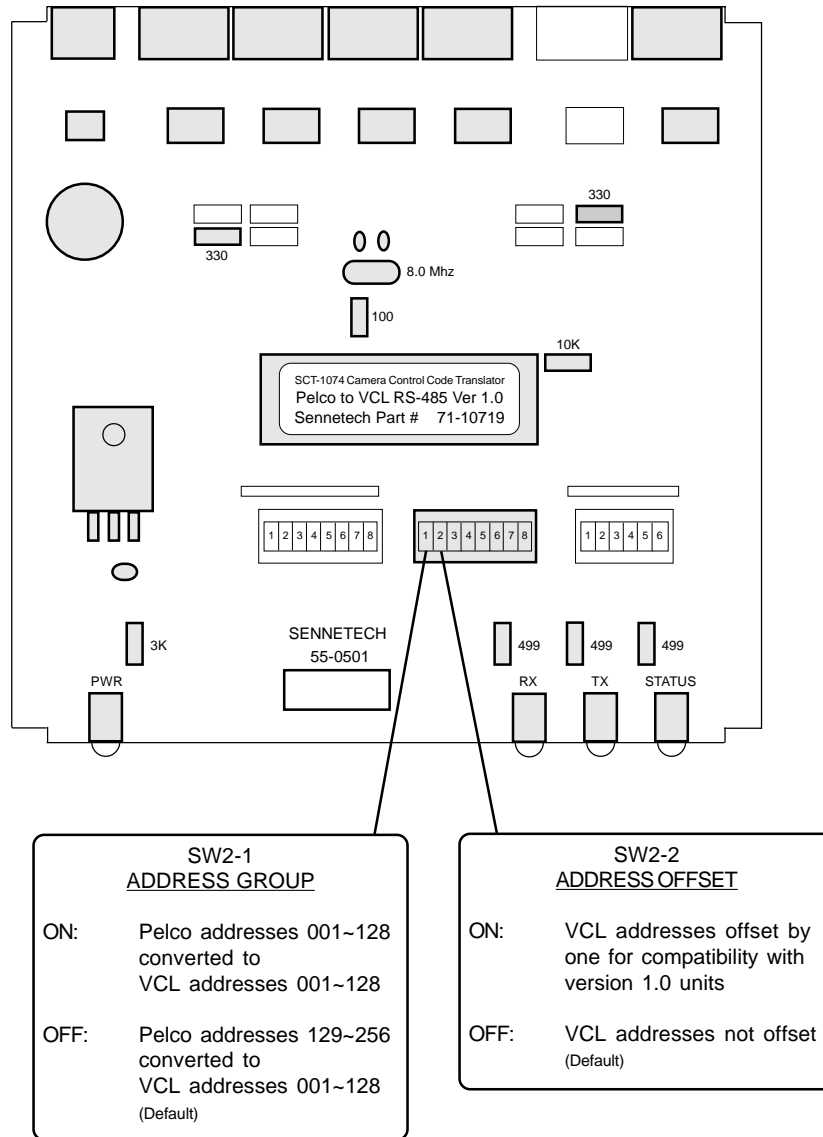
330

330

8.0 Mhz

100

10K

SCT-1074 Camera Control Code Translator
Pelco to VCL RS-485 Ver 1.0
Sennetech Part # 71-10719

1 2 3 4 5 6 7 8

1 2 3 4 5 6 7 8

1 2 3 4 5 6

3K

SENNETECH
55-0501

499

499

499

PWR

RX

TX

STATUS

SW2-1
ADDRESS GROUP

ON: Pelco addresses 001~128 converted to VCL addresses 001~128

OFF: Pelco addresses 129~256 converted to VCL addresses 001~128 (Default)

SW2-2
ADDRESS OFFSET

ON: VCL addresses offset by one for compatibility with version 1.0 units

OFF: VCL addresses not offset (Default)